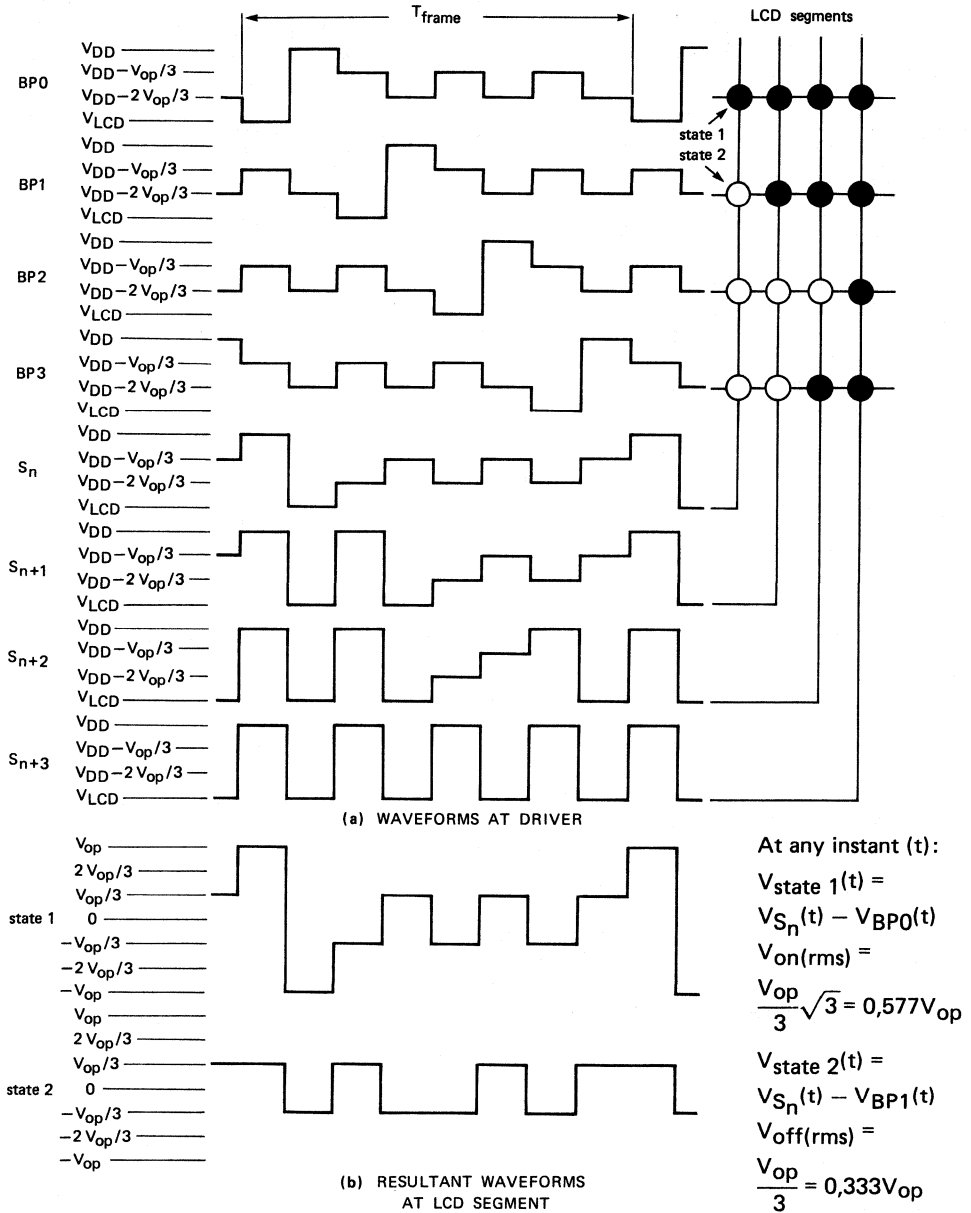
$T_{frame}$

LCD segments

BP0
$V_{DD}$
$V_{DD}-V_{op}/3$
$V_{DD}-2\,V_{op}/3$
$V_{LCD}$

state 1
state 2

BP1
$V_{DD}$
$V_{DD}-V_{op}/3$
$V_{DD}-2\,V_{op}/3$
$V_{LCD}$

BP2
$V_{DD}$
$V_{DD}-V_{op}/3$
$V_{DD}-2\,V_{op}/3$
$V_{LCD}$

BP3
$V_{DD}$
$V_{DD}-V_{op}/3$
$V_{DD}-2\,V_{op}/3$
$V_{LCD}$

$S_n$
$V_{DD}$
$V_{DD}-V_{op}/3$
$V_{DD}-2\,V_{op}/3$
$V_{LCD}$

$S_{n+1}$
$V_{DD}$
$V_{DD}-V_{op}/3$
$V_{DD}-2\,V_{op}/3$
$V_{LCD}$

$S_{n+2}$
$V_{DD}$
$V_{DD}-V_{op}/3$
$V_{DD}-2\,V_{op}/3$
$V_{LCD}$

$S_{n+3}$
$V_{DD}$
$V_{DD}-V_{op}/3$
$V_{DD}-2\,V_{op}/3$
$V_{LCD}$

(a) WAVEFORMS AT DRIVER

state 1
$V_{op}$
$2\,V_{op}/3$
$V_{op}/3$
0
$-V_{op}/3$
$-2\,V_{op}/3$
$-V_{op}$

state 2
$V_{op}$
$2\,V_{op}/3$
$V_{op}/3$
0
$-V_{op}/3$
$-2\,V_{op}/3$
$-V_{op}$

(b) RESULTANT WAVEFORMS AT LCD SEGMENT

At any instant (t):
$V_{state\ 1}(t) = V_{S_n}(t) - V_{BP0}(t)$
$V_{on(rms)} = \frac{V_{op}}{3}\sqrt{3} = 0{,}577V_{op}$
$V_{state\ 2}(t) = V_{S_n}(t) - V_{BP1}(t)$
$V_{off(rms)} = \frac{V_{op}}{3} = 0{,}333V_{op}$